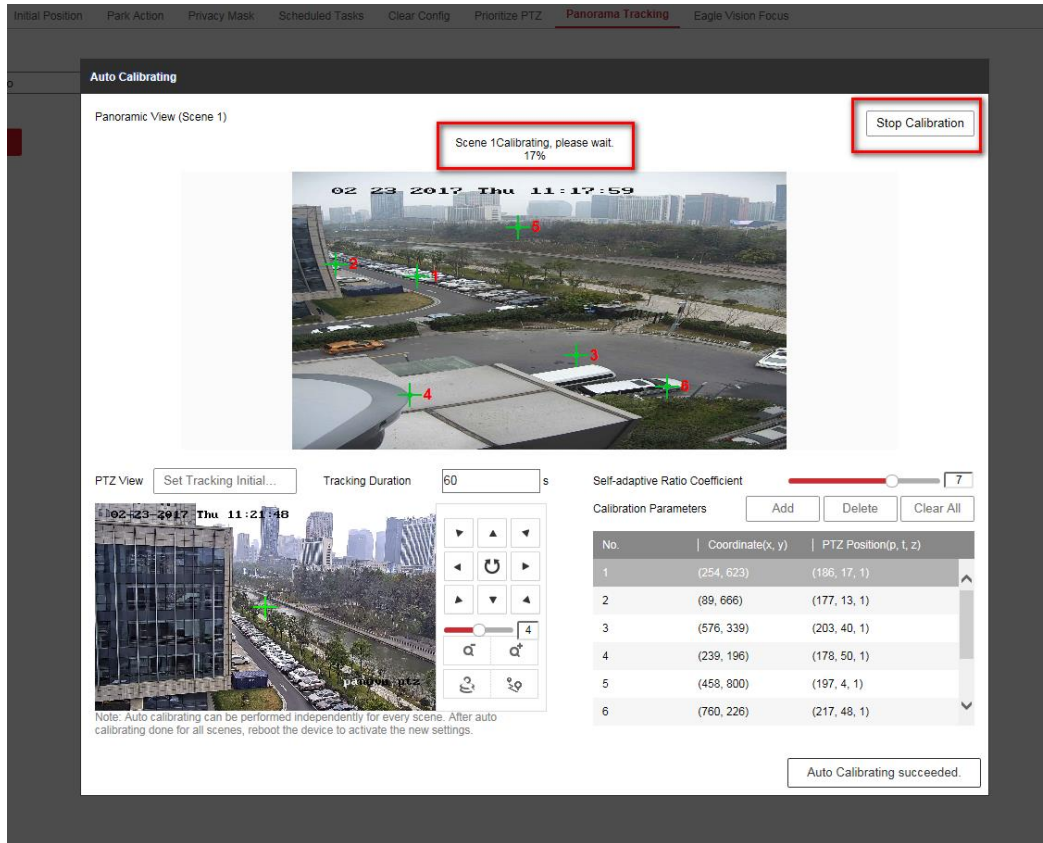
Initial Position Park Action Privacy Mask Scheduled Tasks Clear Config Prioritize PTZ Panorama Tracking Eagle Vision Focus

Auto Calibrating

Panoramic View (Scene 1)

Stop Calibration

Scene 1Calibrating, please wait.
17%

02 23 2017 Thu 11:17:59

5
2
1
3
4
6

PTZ View Set Tracking Initial... Tracking Duration 60 s

02-23-2017 Thu 11:21:48

4

Self-adaptive Ratio Coefficient 7

Calibration Parameters Add Delete Clear All

| No. | Coordinate(x, y) | PTZ Position(p, t, z) |
|---|---|---|
| 1 | (254, 623) | (186, 17, 1) |
| 2 | (89, 666) | (177, 13, 1) |
| 3 | (576, 339) | (203, 40, 1) |
| 4 | (239, 196) | (178, 50, 1) |
| 5 | (458, 800) | (197, 4, 1) |
| 6 | (760, 226) | (217, 48, 1) |

Note: Auto calibrating can be performed independently for every scene. After auto calibrating done for all scenes, reboot the device to activate the new settings.

Auto Calibrating succeeded.